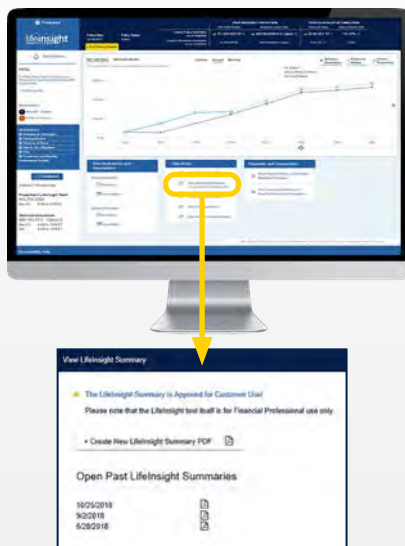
lifeinsight

View LifeInsight Summary

The LifeInsight Summary is Approved for Customer Use!

Please note that the LifeInsight tool itself is for Financial Professional use only.

+ Create New LifeInsight Summary PDF

Open Past LifeInsight Summaries

10/25/2018
9/2/2018
6/28/2018